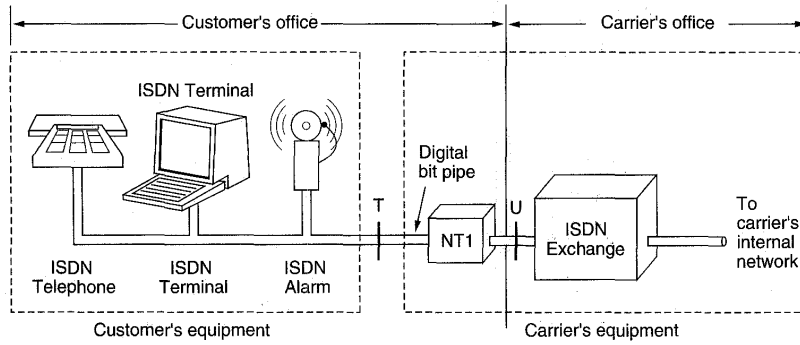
Customer's office

Carrier's office

ISDN Terminal

Digital bit pipe

T

U

NT1

ISDN Exchange

To carrier's internal network

ISDN Telephone

ISDN Terminal

ISDN Alarm

Customer's equipment

Carrier's equipment